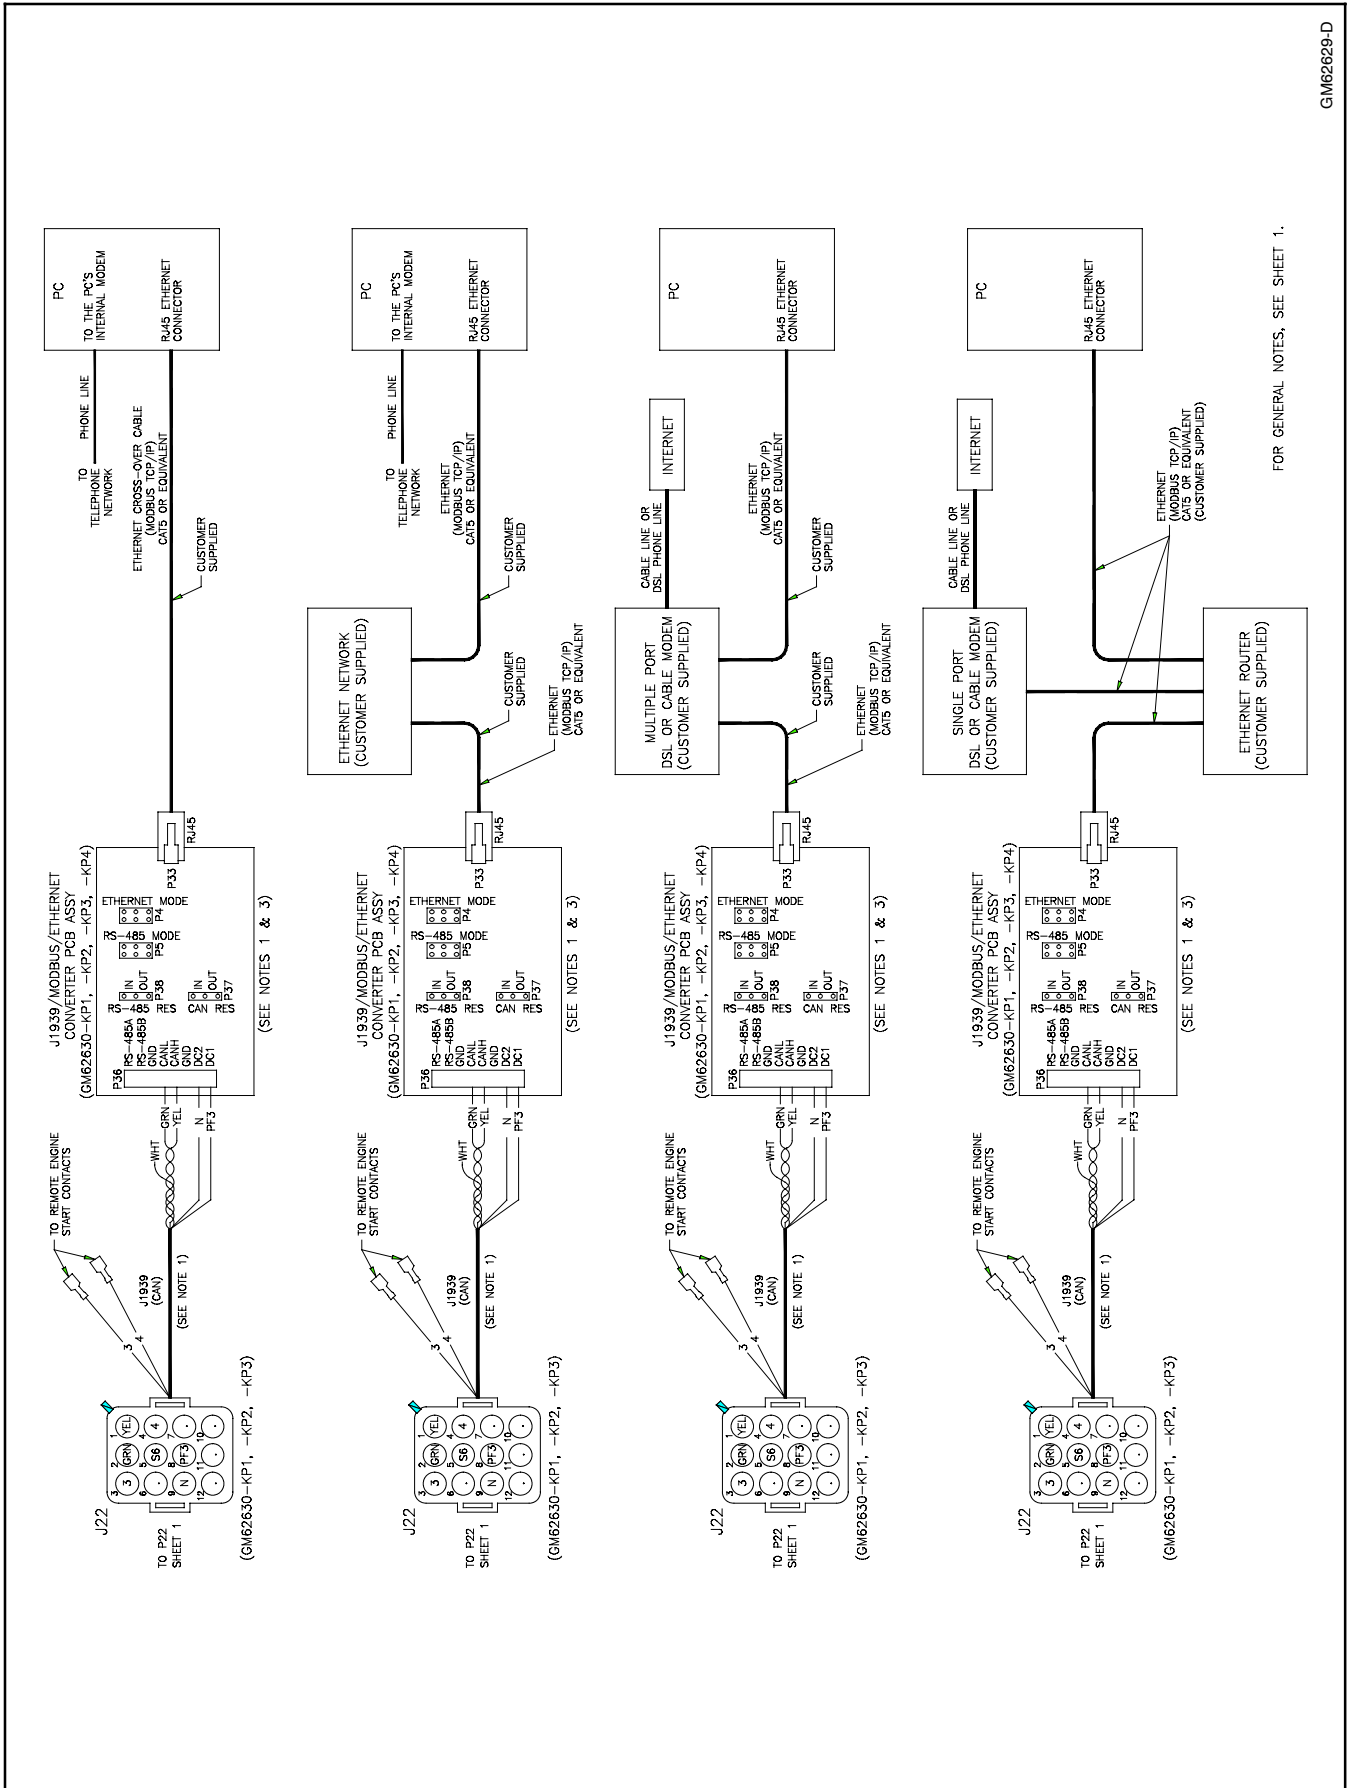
GM62629-D

PC
TO THE PC'S INTERNAL MODEM
RJ45 ETHERNET CONNECTOR
TO TELEPHONE NETWORK
PHONE LINE
ETHERNET CROSS-OVER CABLE (MODBUS TCP/IP) CAT5 OR EQUIVALENT
CUSTOMER SUPPLIED
J1939/MODBUS/ETHERNET CONVERTER PCB ASSY (GM62630-KP1, -KP2, -KP3, -KP4)
ETHERNET MODE P4
RS-485 MODE P5
IN OUT P38 RS-485 RES
IN OUT P37 CAN RES
P36 RS-485A RS-485B GND CANL CANH GND DC2 DC1
P33 RJ45
(SEE NOTES 1 & 3)
TO REMOTE ENGINE START CONTACTS
WHT GRN YEL N PF3
3 4 J1939 (CAN) (SEE NOTE 1)
J22 TO P22 SHEET 1
3 GRN YEL S6 4 N PF3 1 2 3 4 5 6 7 8 9 10 11 12
(GM62630-KP1, -KP2, -KP3)

PC
TO THE PC'S INTERNAL MODEM
RJ45 ETHERNET CONNECTOR
TO TELEPHONE NETWORK
PHONE LINE
ETHERNET (MODBUS TCP/IP) CAT5 OR EQUIVALENT
CUSTOMER SUPPLIED
ETHERNET NETWORK (CUSTOMER SUPPLIED)
CUSTOMER SUPPLIED
ETHERNET (MODBUS TCP/IP) CAT5 OR EQUIVALENT
J1939/MODBUS/ETHERNET CONVERTER PCB ASSY (GM62630-KP1, -KP2, -KP3, -KP4)
(SEE NOTES 1 & 3)
(GM62630-KP1, -KP2, -KP3)

PC
RJ45 ETHERNET CONNECTOR
INTERNET
CABLE LINE OR DSL PHONE LINE
ETHERNET (MODBUS TCP/IP) CAT5 OR EQUIVALENT
CUSTOMER SUPPLIED
MULTIPLE PORT DSL OR CABLE MODEM (CUSTOMER SUPPLIED)
CUSTOMER SUPPLIED
ETHERNET (MODBUS TCP/IP) CAT5 OR EQUIVALENT
J1939/MODBUS/ETHERNET CONVERTER PCB ASSY (GM62630-KP1, -KP2, -KP3, -KP4)
(SEE NOTES 1 & 3)
(GM62630-KP1, -KP2, -KP3)

PC
RJ45 ETHERNET CONNECTOR
INTERNET
CABLE LINE OR DSL PHONE LINE
ETHERNET (MODBUS TCP/IP) CAT5 OR EQUIVALENT (CUSTOMER SUPPLIED)
SINGLE PORT DSL OR CABLE MODEM (CUSTOMER SUPPLIED)
ETHERNET ROUTER (CUSTOMER SUPPLIED)
J1939/MODBUS/ETHERNET CONVERTER PCB ASSY (GM62630-KP1, -KP2, -KP3, -KP4)
(SEE NOTES 1 & 3)
(GM62630-KP1, -KP2, -KP3)

FOR GENERAL NOTES, SEE SHEET 1.